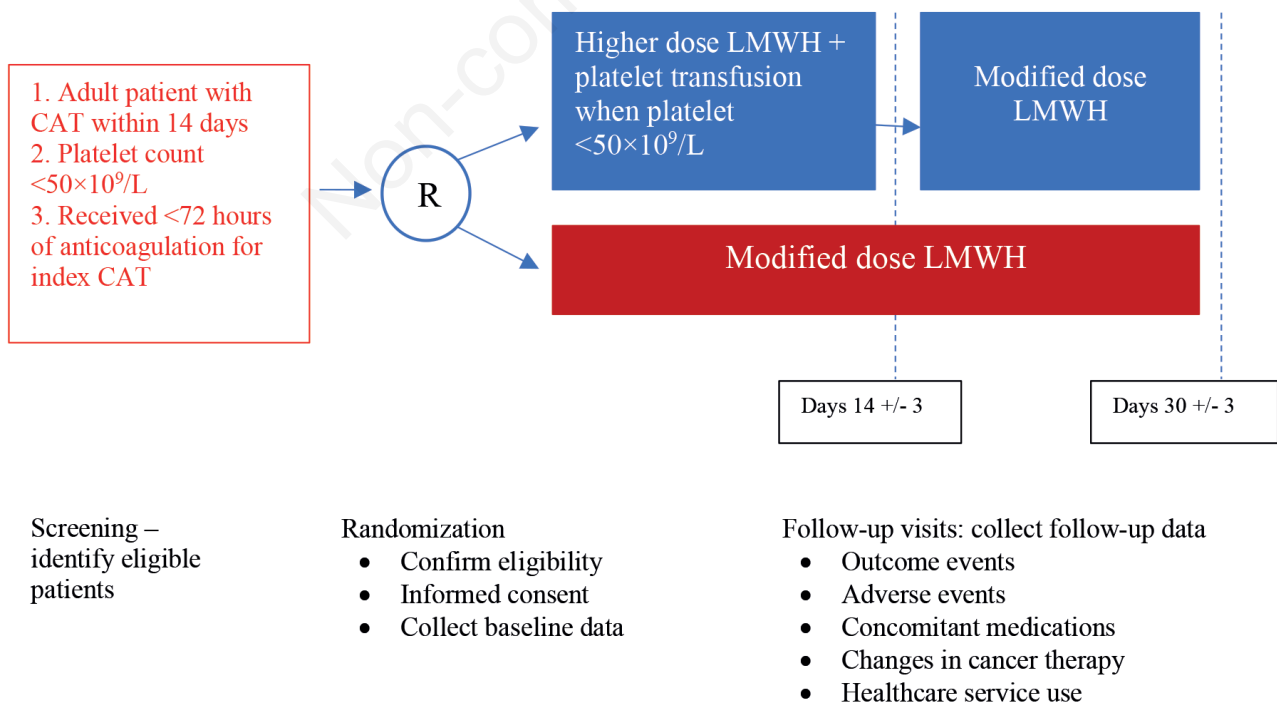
1. Adult patient with CAT within 14 days
2. Platelet count $<50\times10^9$/L
3. Received <72 hours of anticoagulation for index CAT

R

Higher dose LMWH + platelet transfusion when platelet $<50\times10^9$/L

Modified dose LMWH

Modified dose LMWH

Days 14 +/- 3

Days 30 +/- 3

Non-co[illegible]

Screening – identify eligible patients

Randomization
- Confirm eligibility
- Informed consent
- Collect baseline data

Follow-up visits: collect follow-up data
- Outcome events
- Adverse events
- Concomitant medications
- Changes in cancer therapy
- Healthcare service use